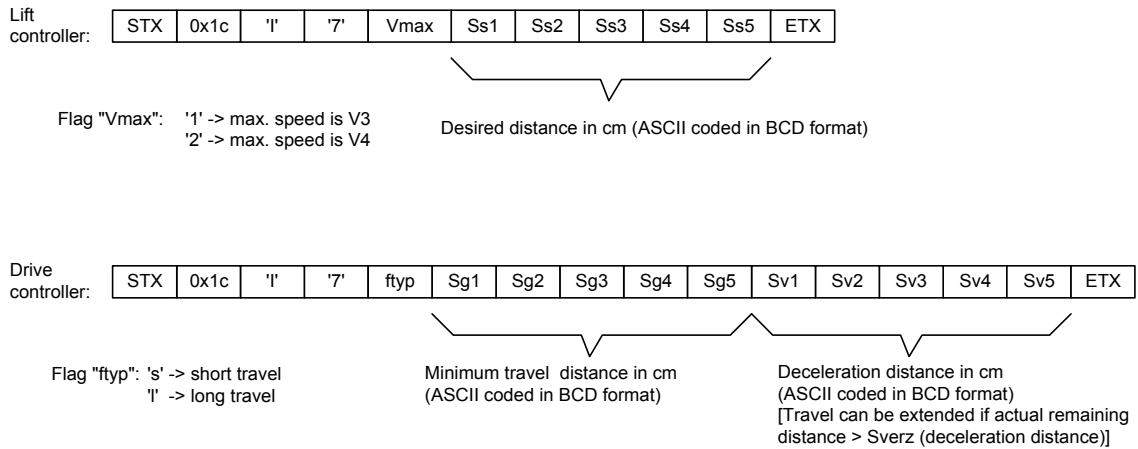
Lift controller:

| STX | 0x1c | 'I' | '7' | Vmax | Ss1 | Ss2 | Ss3 | Ss4 | Ss5 | ETX |
|---|---|---|---|---|---|---|---|---|---|---|

Flag "Vmax": '1' -> max. speed is V3
'2' -> max. speed is V4

Desired distance in cm (ASCII coded in BCD format)

Drive controller:

| STX | 0x1c | 'I' | '7' | ftyp | Sg1 | Sg2 | Sg3 | Sg4 | Sg5 | Sv1 | Sv2 | Sv3 | Sv4 | Sv5 | ETX |
|---|---|---|---|---|---|---|---|---|---|---|---|---|---|---|---|

Flag "ftyp": 's' -> short travel
'l' -> long travel

Minimum travel distance in cm
(ASCII coded in BCD format)

Deceleration distance in cm
(ASCII coded in BCD format)
[Travel can be extended if actual remaining distance > Sverz (deceleration distance)]